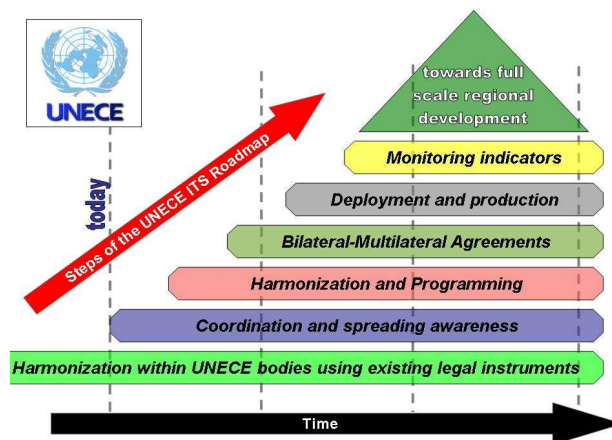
UNECE

today

Steps of the UNECE ITS Roadmap

towards full scale regional development

Monitoring indicators

Deployment and production

Bilateral-Multilateral Agreements

Harmonization and Programming

Coordination and spreading awareness

Harmonization within UNECE bodies using existing legal instruments

Time